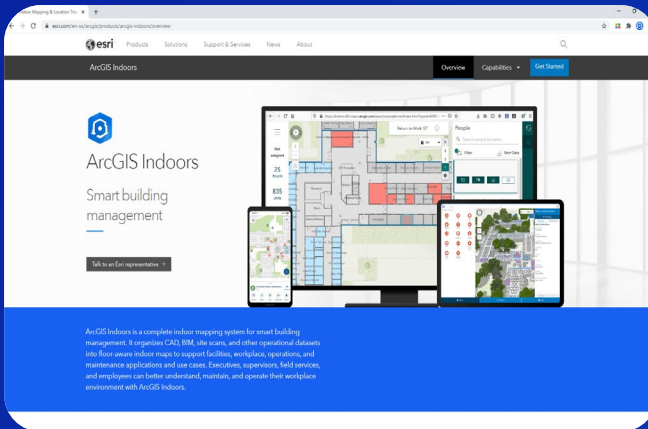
door Mapping & Location Tra ×

esri.com/en-us/arcgis/products/arcgis-indoors/overview

esri Products Solutions Support & Services News About

ArcGIS Indoors

Overview Capabilities Get Started

ArcGIS Indoors

Smart building management

Talk to an Esri representative

Return to Work

People

Search people by name

Filter

Start Date

Not assigned

25 People

835 Units

ArcGIS Indoors is a complete indoor mapping system for smart building management. It organizes CAD, BIM, site scans, and other operational datasets into floor-aware indoor maps to support facilities, workplace, operations, and maintenance applications and use cases. Executives, supervisors, field services, and employees can better understand, maintain, and operate their workplace environment with ArcGIS Indoors.